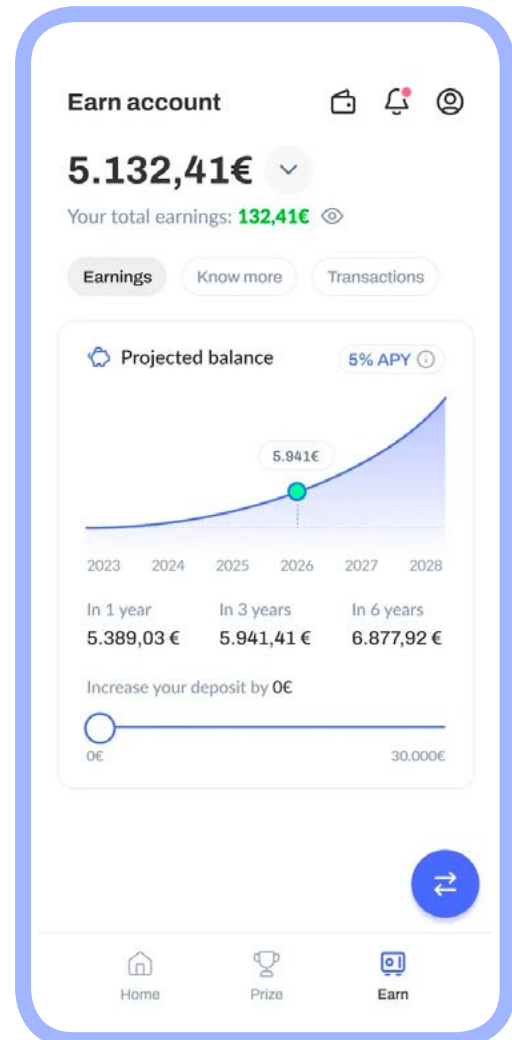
Earn account

5.132,41€

Your total earnings: 132,41€

Earnings
Know more
Transactions

Projected balance
5% APY

5.941€

2023 2024 2025 2026 2027 2028

| In 1 year | In 3 years | In 6 years |
|---|---|---|
| 5.389,03 € | 5.941,41 € | 6.877,92 € |

Increase your deposit by 0€

0€
30.000€

Home
Prize
Earn